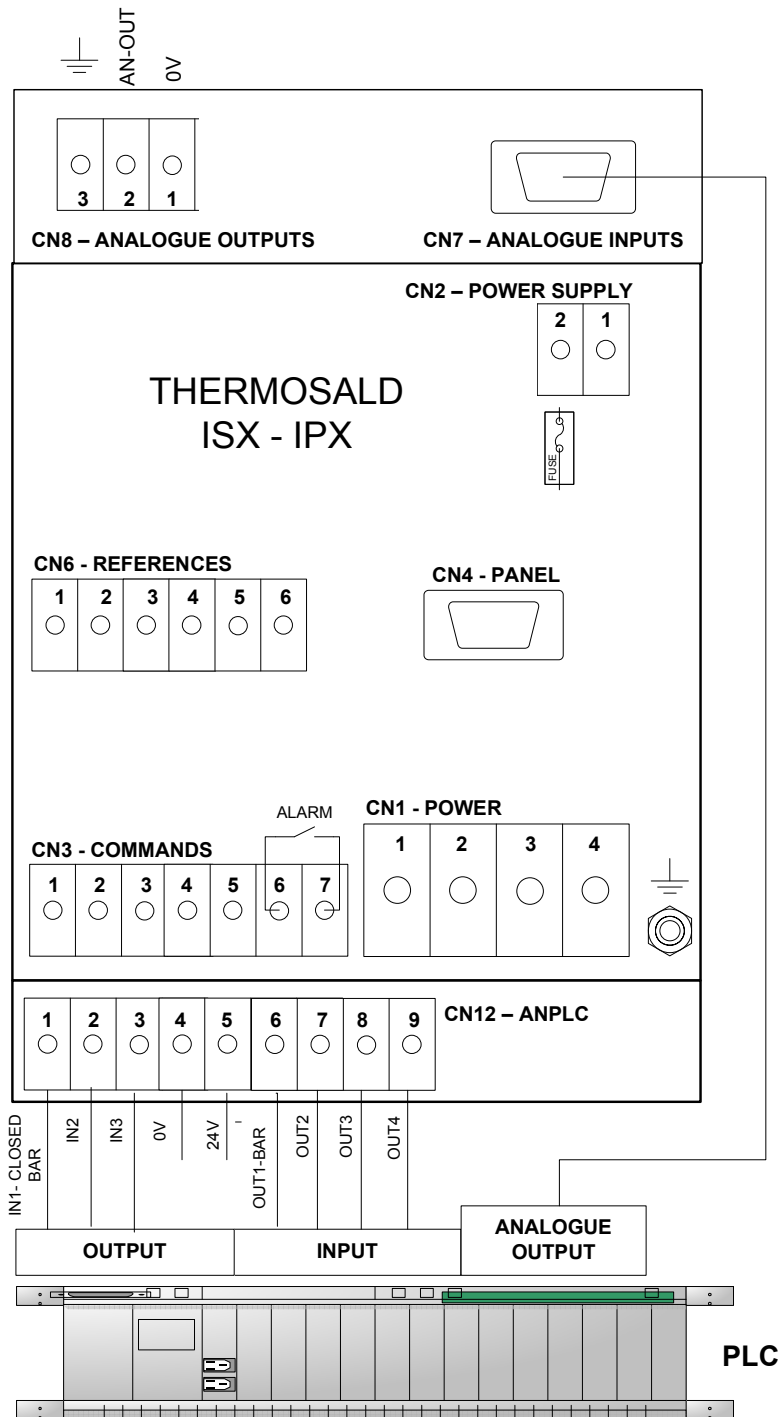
AN-OUT
0V

3 2 1

CN8 – ANALOGUE OUTPUTS

CN7 – ANALOGUE INPUTS

CN2 – POWER SUPPLY

2 1

THERMOSALD
ISX - IPX

FUSE

CN6 - REFERENCES

1 2 3 4 5 6

CN4 - PANEL

ALARM

CN1 - POWER

1 2 3 4

CN3 - COMMANDS

1 2 3 4 5 6 7

1 2 3 4 5 6 7 8 9

CN12 – ANPLC

IN1- CLOSED BAR
IN2
IN3
0V
24V
OUT1-BAR
OUT2
OUT3
OUT4

OUTPUT

INPUT

ANALOGUE OUTPUT

PLC